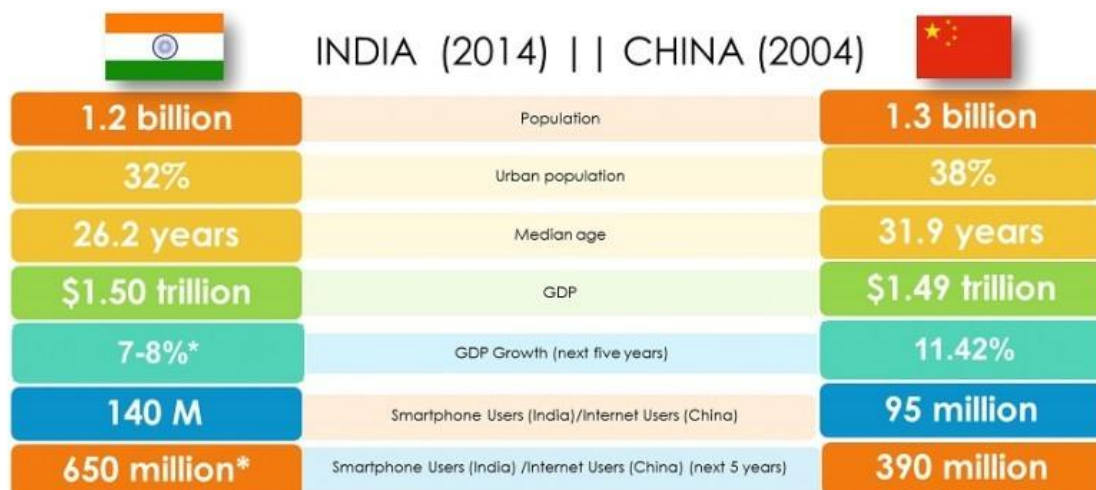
INDIA (2014) | | CHINA (2004)

| 1.2 billion | Population | 1.3 billion |
|---|---|---|
| 32% | Urban population | 38% |
| 26.2 years | Median age | 31.9 years |
| \$1.50 trillion | GDP | \$1.49 trillion |
| 7-8%* | GDP Growth (next five years) | 11.42% |
| 140 M | Smartphone Users (India)/Internet Users (China) | 95 million |
| 650 million* | Smartphone Users (India) /Internet Users (China) (next 5 years) | 390 million |